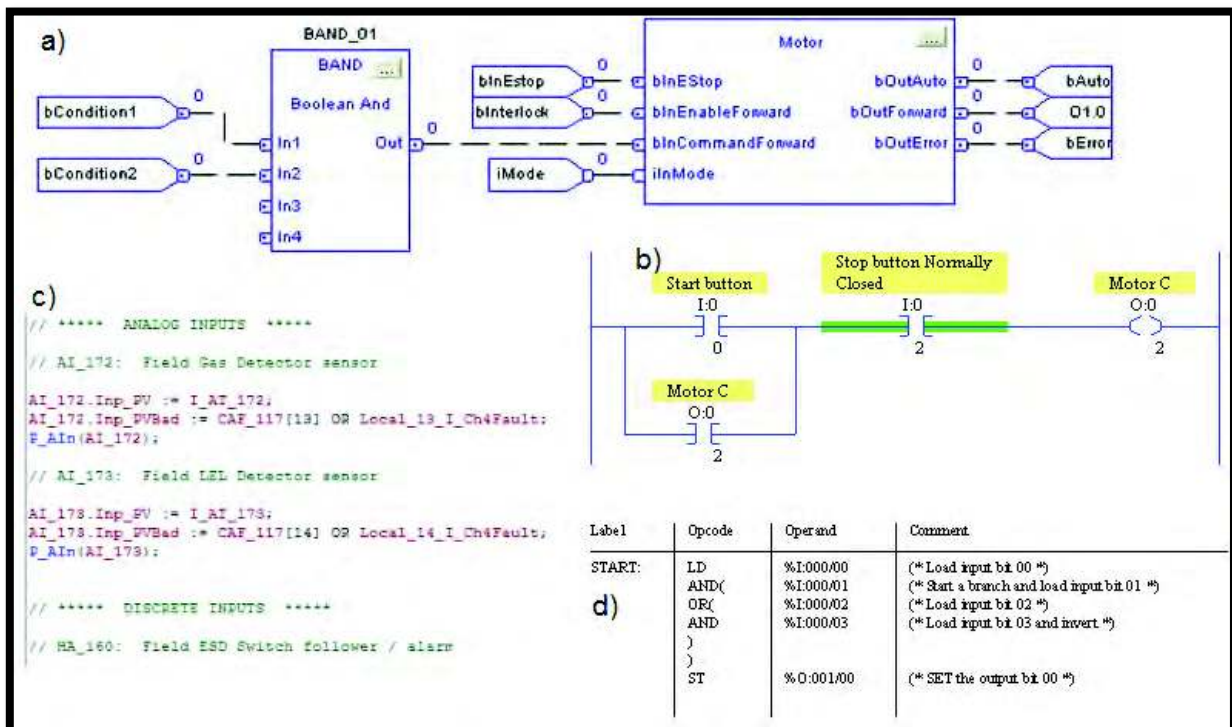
a)

BAND_01

BAND ...

Boolean And

bCondition1 0

bCondition2 0

In1
In2
In3
In4

Out 0

Motor ...

bInEstop 0
bInterlock 0
iMode 0

bInEStop
bInEnableForward
bInCommandForward
iInMode

bOutAuto 0
bOutForward 0
bOutError 0

bAuto
O1.0
bError

b)

Start button
I:0
0

Stop button Normally Closed
I:0
2

Motor C
O:0
2

Motor C
O:0
2

c)

// ***** ANALOG INPUTS *****

// AI_172: Field Gas Detector sensor

AI_172.Inp_PV := I_AI_172;
AI_172.Inp_PVBad := CAF_117[13] OR Local_13_I_Ch4Fault;
P_AIn(AI_172);

// AI_173: Field LEL Detector sensor

AI_173.Inp_PV := I_AI_173;
AI_173.Inp_PVBad := CAF_117[14] OR Local_14_I_Ch4Fault;
P_AIn(AI_173);

// ***** DISCRETE INPUTS *****

// HA_160: Field ESD Switch follower / alarm

d)

| Label | Opcode | Operand | Comment |
|---|---|---|---|
| START: | LD | %I:000/00 | (* Load input bit 00 *) |
| | AND( | %I:000/01 | (* Start a branch and load input bit 01 *) |
| | OR( | %I:000/02 | (* Load input bit 02 *) |
| | AND | %I:000/03 | (* Load input bit 03 and invert *) |
| | ) | | |
| | ) | | |
| | ST | %O:001/00 | (* SET the output bit 00 *) |